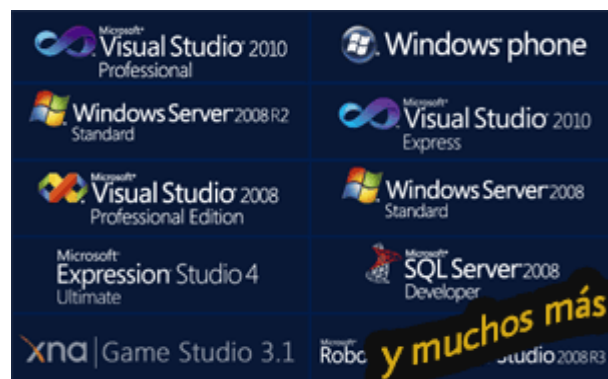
Microsoft® Visual Studio 2010 Professional

Windows phone

Windows Server 2008 R2 Standard

Microsoft® Visual Studio 2010 Express

Microsoft® Visual Studio 2008 Professional Edition

Windows Server 2008 Standard

Microsoft® Expression Studio 4 Ultimate

Microsoft® SQL Server 2008 Developer

xna | Game Studio 3.1

Microsoft® Robo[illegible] Studio 2008 R3

y muchos más